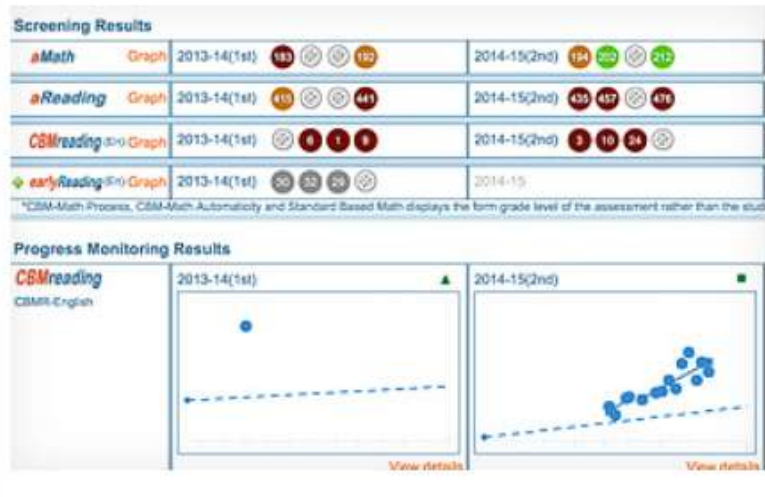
Screening Results

| | | |
|---|---|---|
| aMath Graph | 2013-14(1st) 183 192 | 2014-15(2nd) 194 202 212 |
| aReading Graph | 2013-14(1st) 415 441 | 2014-15(2nd) 435 457 476 |
| CBMreading (En) Graph | 2013-14(1st) 6 1 9 | 2014-15(2nd) 3 10 24 |
| earlyReading (En) Graph | 2013-14(1st) 30 32 29 | 2014-15 |

*CBM-Math Process, CBM-Math Automaticity and Standard Based Math displays the form grade level of the assessment rather than the stud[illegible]

Progress Monitoring Results

CBMreading
CBMR-English

2013-14(1st)
View details

2014-15(2nd)
View details